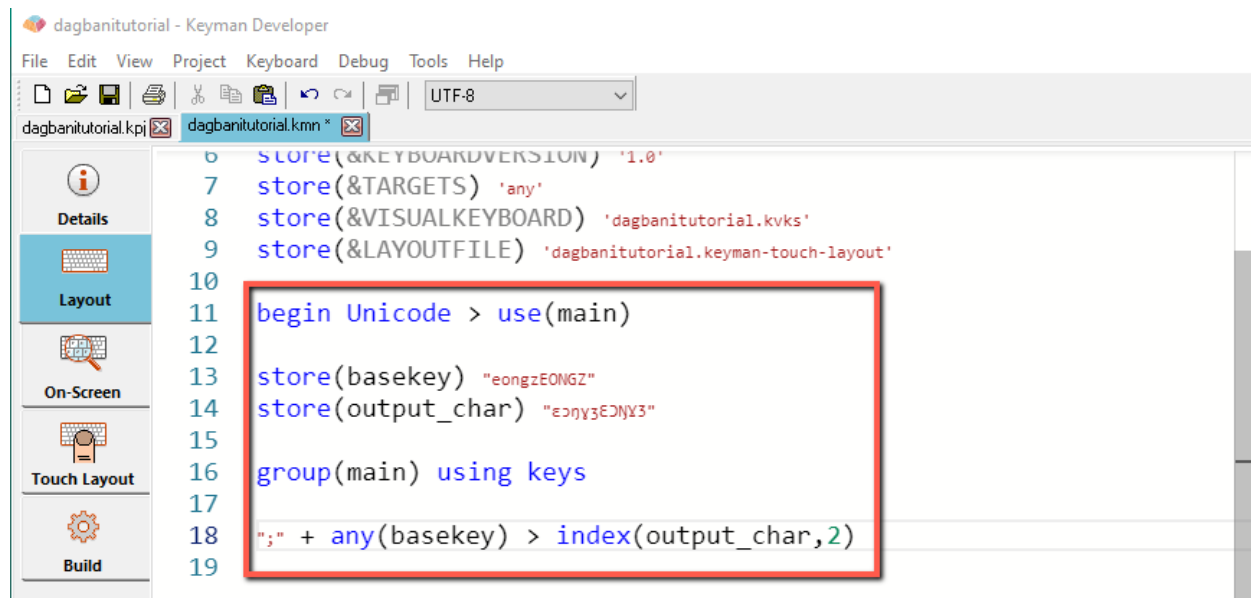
dagbanitutorial - Keyman Developer

File Edit View Project Keyboard Debug Tools Help

UTF-8

dagbanitutorial.kpj dagbanitutorial.kmn *

Details

Layout

On-Screen

Touch Layout

Build

6 store(&KEYBOARDVERSION) '1.0'
7 store(&TARGETS) 'any'
8 store(&VISUALKEYBOARD) 'dagbanitutorial.kvks'
9 store(&LAYOUTFILE) 'dagbanitutorial.keyman-touch-layout'
10
11 begin Unicode > use(main)
12
13 store(basekey) "eongzEONGZ"
14 store(output_char) "ɛɔŋɣʒƐƆŊƔƷ"
15
16 group(main) using keys
17
18 ";" + any(basekey) > index(output_char,2)
19